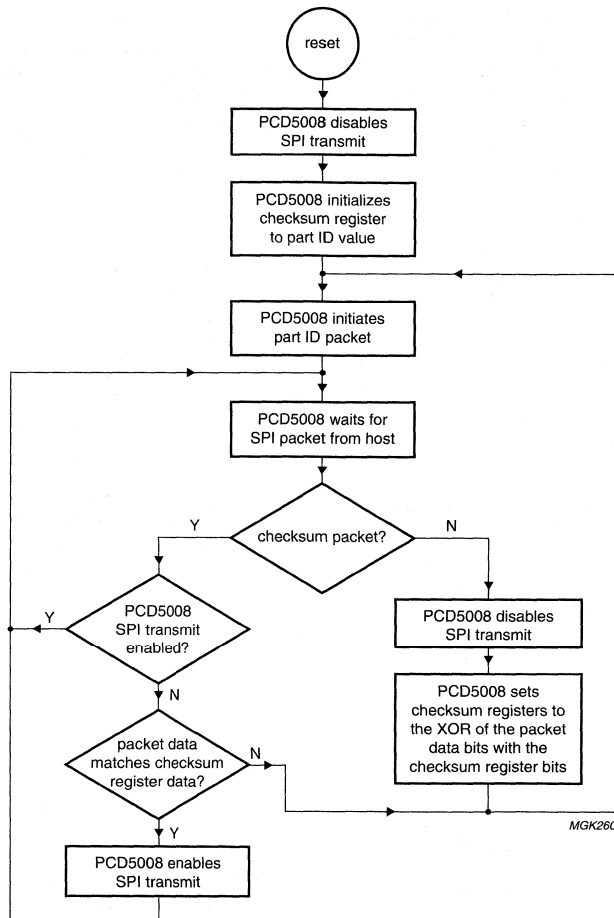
reset

PCD5008 disables SPI transmit

PCD5008 initializes checksum register to part ID value

PCD5008 initiates part ID packet

PCD5008 waits for SPI packet from host

Y

checksum packet?

N

Y

PCD5008 SPI transmit enabled?

PCD5008 disables SPI transmit

PCD5008 sets checksum registers to the XOR of the packet data bits with the checksum register bits

N

packet data matches checksum register data?

N

MGK260

Y

PCD5008 enables SPI transmit